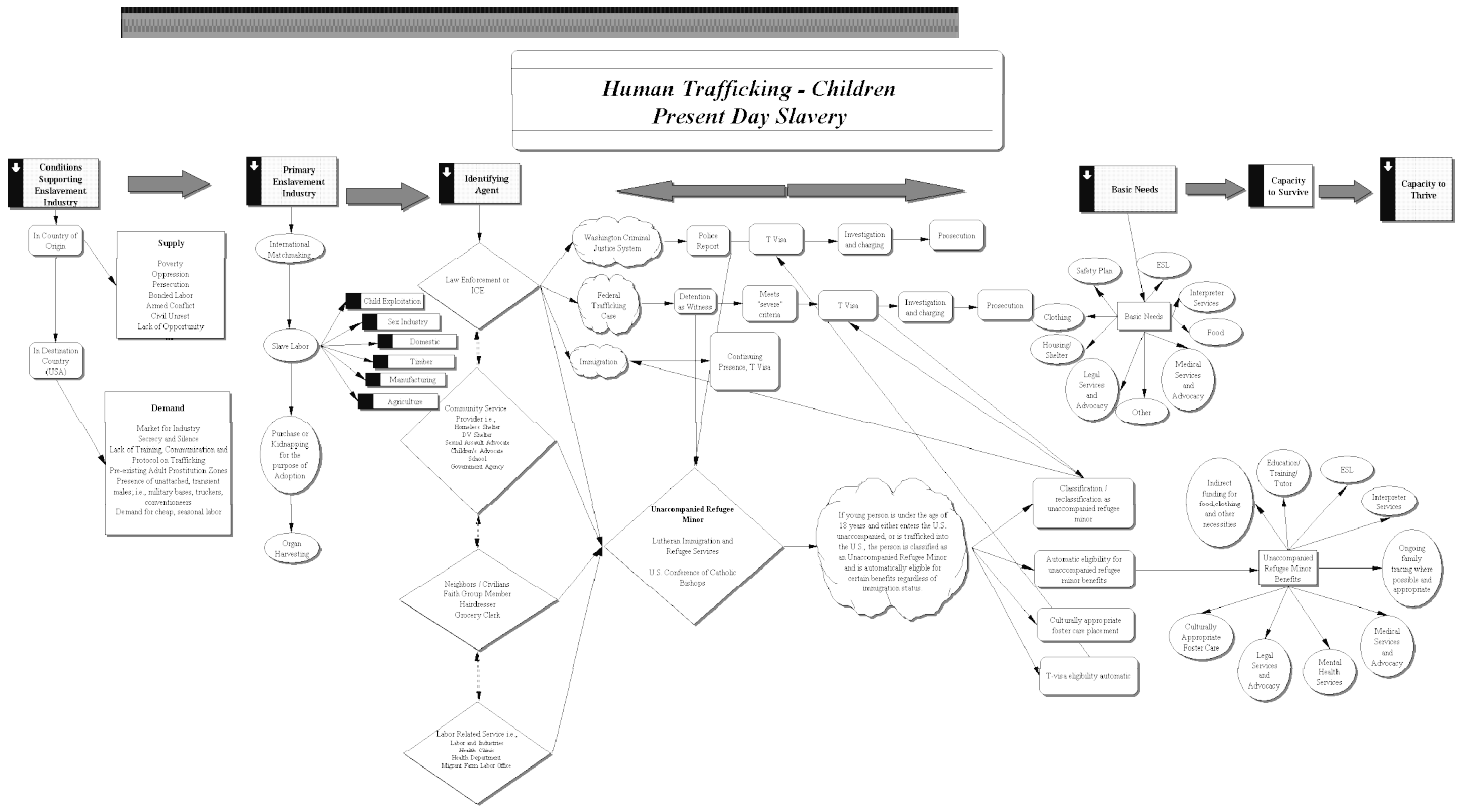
Human Trafficking - Children
Present Day Slavery

Conditions Supporting Enslavement Industry

In Country of Origin

Supply
Poverty
Oppression
Persecution
Bonded Labor
Armed Conflict
Civil Unrest
Lack of Opportunity

In Destination Country (USA)

Demand
Market for Industry
Secrecy and Silence
Lack of Training, Communication and Protocol on Trafficking
Pre-existing Adult Prostitution Zones
Presence of unattached, transient males, i.e., military bases, truckers, conventioneers
Demand for cheap, seasonal labor

Primary Enslavement Industry

International Matchmaking

Slave Labor

Child Exploitation
Sex Industry
Domestic
Timber
Manufacturing
Agriculture

Purchase or Kidnapping for the purpose of Adoption

Organ Harvesting

Identifying Agent

Law Enforcement or ICE

Community Service Provider i.e.,
Homeless Shelter
DV Shelter
Sexual Assault Advocate
Children's Advocate
School
Government Agency

Neighbors / Civilians
Faith Group Member
Hairdresser
Grocery Clerk

Labor Related Service i.e.,
Labor and Industries
Health Clinic
Health Department
Migrant Farm Labor Office

Washington Criminal Justice System

Police Report

T Visa

Investigation and charging

Prosecution

Federal Trafficking Case

Detention as Witness

Meets "severe" criteria

T Visa

Investigation and charging

Prosecution

Immigration

Continuing Presence, T Visa

Unaccompanied Refugee Minor

Lutheran Immigration and Refugee Services

U.S. Conference of Catholic Bishops

If young person is under the age of 18 years and either enters the U.S. unaccompanied, or is trafficked into the U.S., the person is classified as an Unaccompanied Refugee Minor and is automatically eligible for certain benefits regardless of immigration status

Classification / reclassification as unaccompanied refugee minor

Automatic eligibility for unaccompanied refugee minor benefits

Culturally appropriate foster care placement

T-visa eligibility automatic

Basic Needs

Capacity to Survive

Capacity to Thrive

Safety Plan
ESL
Interpreter Services
Food
Basic Needs
Clothing
Housing/ Shelter
Legal Services and Advocacy
Other
Medical Services and Advocacy

Indirect funding for food, clothing and other necessities
Education/ Training/ Tutor
ESL
Interpreter Services
Unaccompanied Refugee Minor Benefits
Ongoing family tracing where possible and appropriate
Culturally Appropriate Foster Care
Legal Services and Advocacy
Mental Health Services
Medical Services and Advocacy